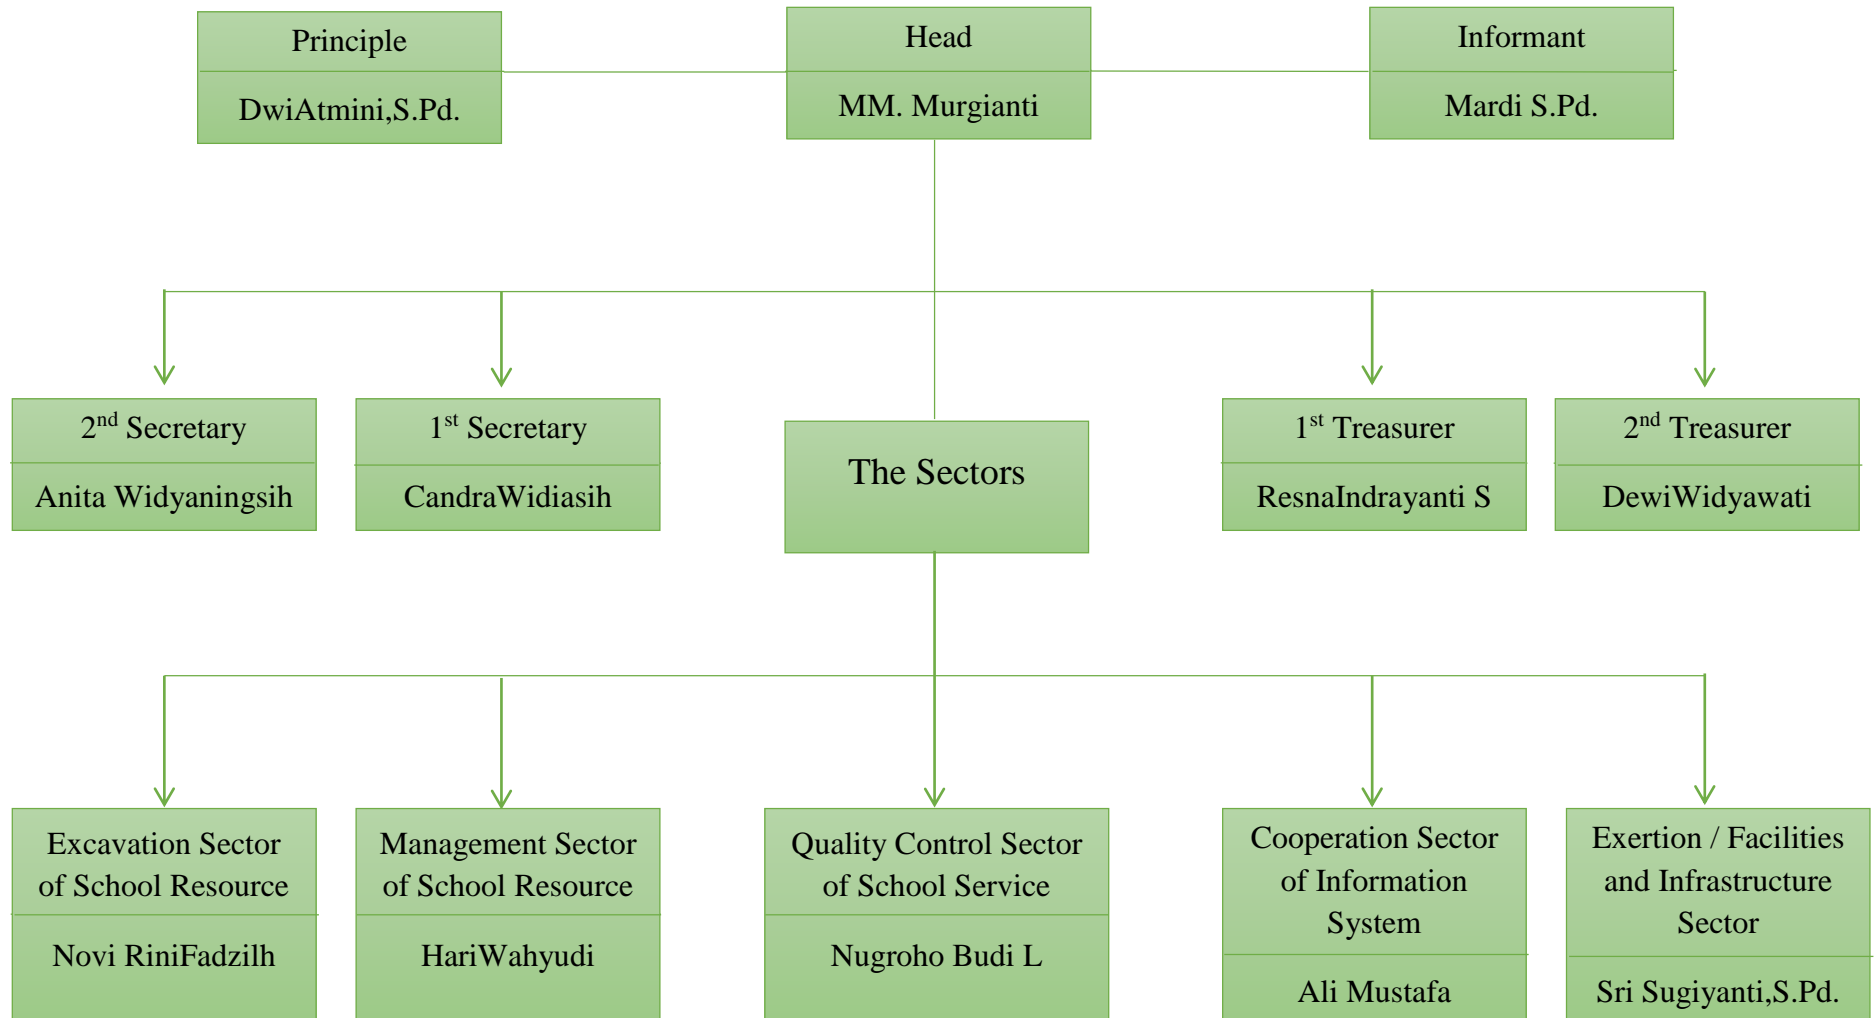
Principle
DwiAtmini,S.Pd.

Head
MM. Murgianti

Informant
Mardi S.Pd.

2$^{nd}$ Secretary
Anita Widyaningsih

1$^{st}$ Secretary
CandraWidiasih

The Sectors

1$^{st}$ Treasurer
ResnaIndrayanti S

2$^{nd}$ Treasurer
DewiWidyawati

Excavation Sector of School Resource
Novi RiniFadzilh

Management Sector of School Resource
HariWahyudi

Quality Control Sector of School Service
Nugroho Budi L

Cooperation Sector of Information System
Ali Mustafa

Exertion / Facilities and Infrastructure Sector
Sri Sugiyanti,S.Pd.